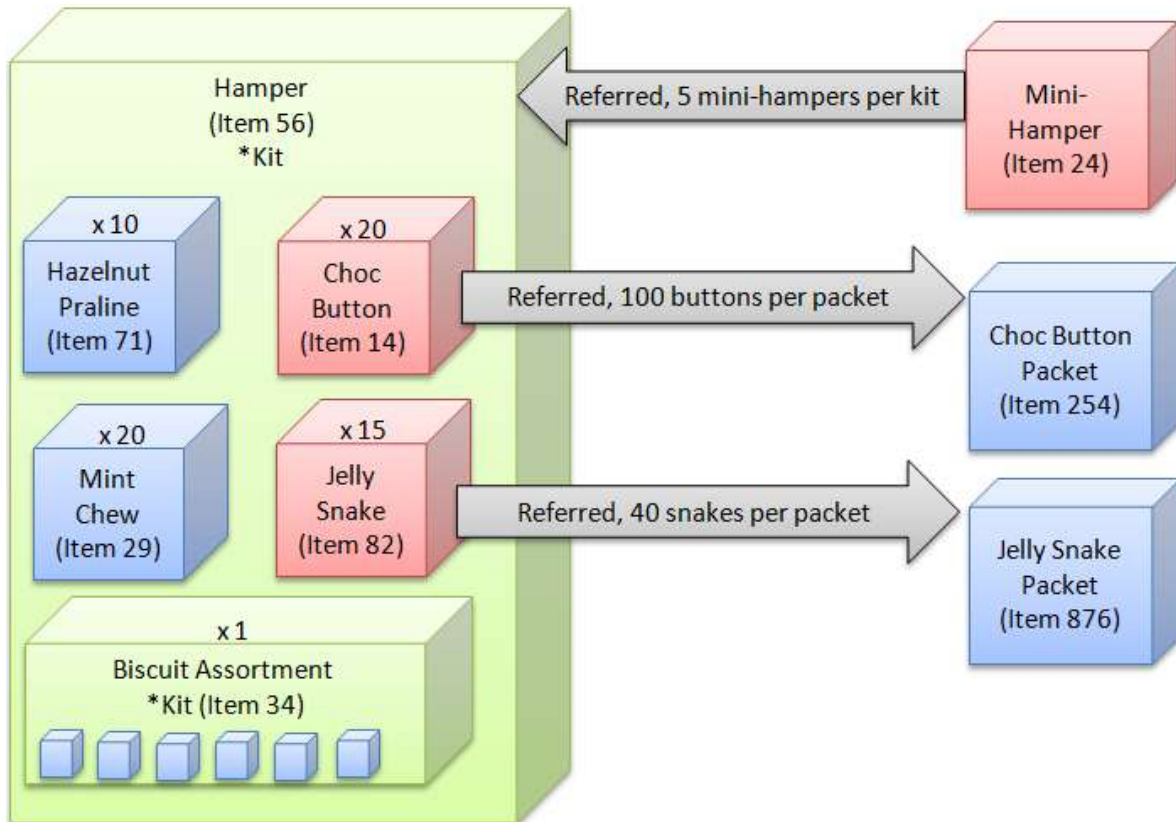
Hamper
(Item 56)
*Kit

Referred, 5 mini-hampers per kit

Mini-Hamper
(Item 24)

x 10
Hazelnut Praline
(Item 71)

x 20
Choc Button
(Item 14)

Referred, 100 buttons per packet

Choc Button Packet
(Item 254)

x 20
Mint Chew
(Item 29)

x 15
Jelly Snake
(Item 82)

Referred, 40 snakes per packet

Jelly Snake Packet
(Item 876)

x 1
Biscuit Assortment
*Kit (Item 34)